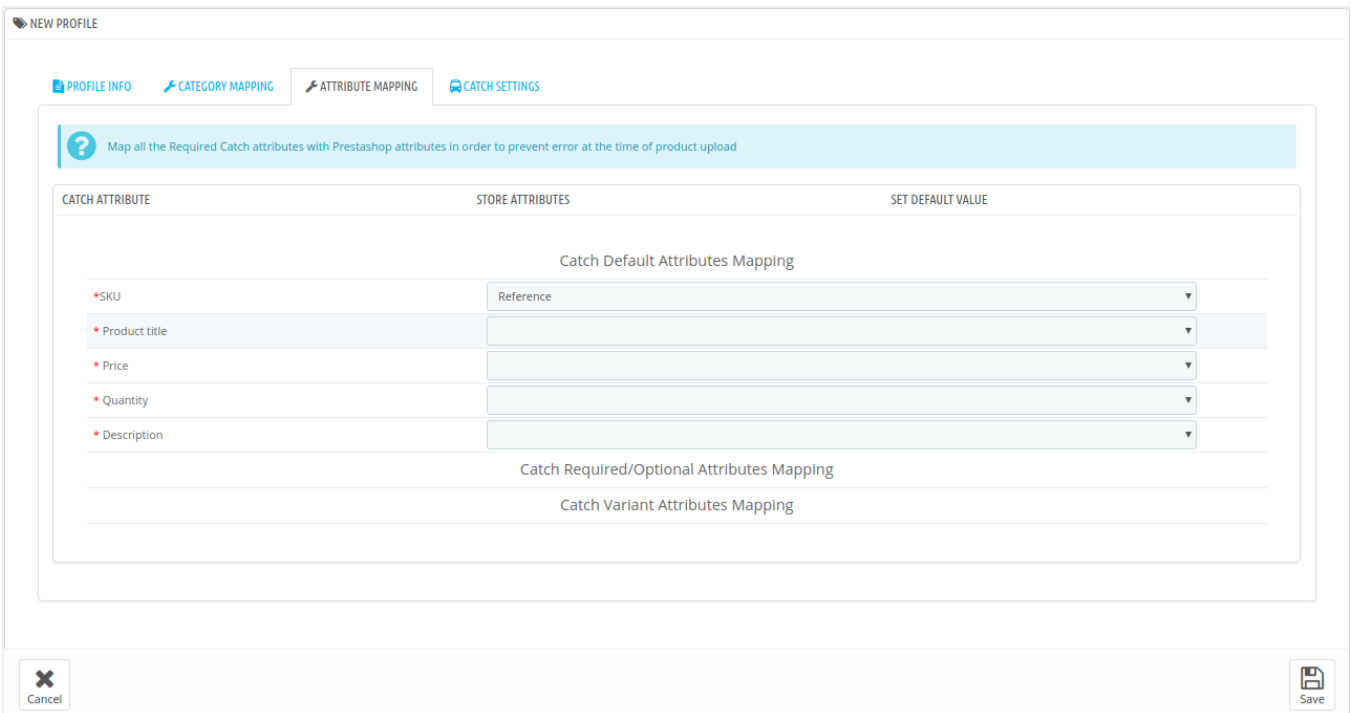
NEW PROFILE

PROFILE INFO
CATEGORY MAPPING
ATTRIBUTE MAPPING
CATCH SETTINGS

Map all the Required Catch attributes with Prestashop attributes in order to prevent error at the time of product upload

| CATCH ATTRIBUTE | STORE ATTRIBUTES | SET DEFAULT VALUE |
|---|---|---|

Catch Default Attributes Mapping

| | |
|---|---|
| *SKU | Reference |
| * Product title | |
| * Price | |
| * Quantity | |
| * Description | |

Catch Required/Optional Attributes Mapping

Catch Variant Attributes Mapping

Cancel

Save